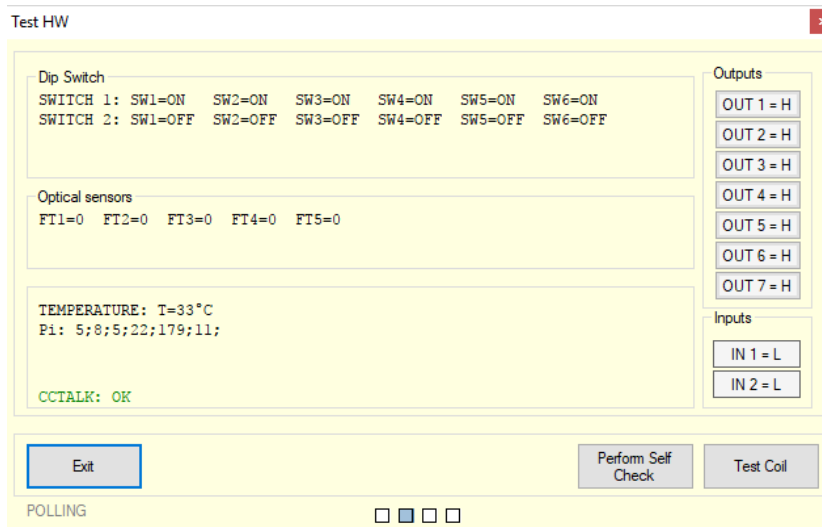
Test HW

Dip Switch
SWITCH 1: SW1=ON SW2=ON SW3=ON SW4=ON SW5=ON SW6=ON
SWITCH 2: SW1=OFF SW2=OFF SW3=OFF SW4=OFF SW5=OFF SW6=OFF

Optical sensors
FT1=0 FT2=0 FT3=0 FT4=0 FT5=0

TEMPERATURE: T=33°C
Pi: 5;8;5;22;179;11;

CCTALK: OK

Outputs
OUT 1 = H
OUT 2 = H
OUT 3 = H
OUT 4 = H
OUT 5 = H
OUT 6 = H
OUT 7 = H

Inputs
IN 1 = L
IN 2 = L

Exit

Perform Self Check

Test Coil

POLLING